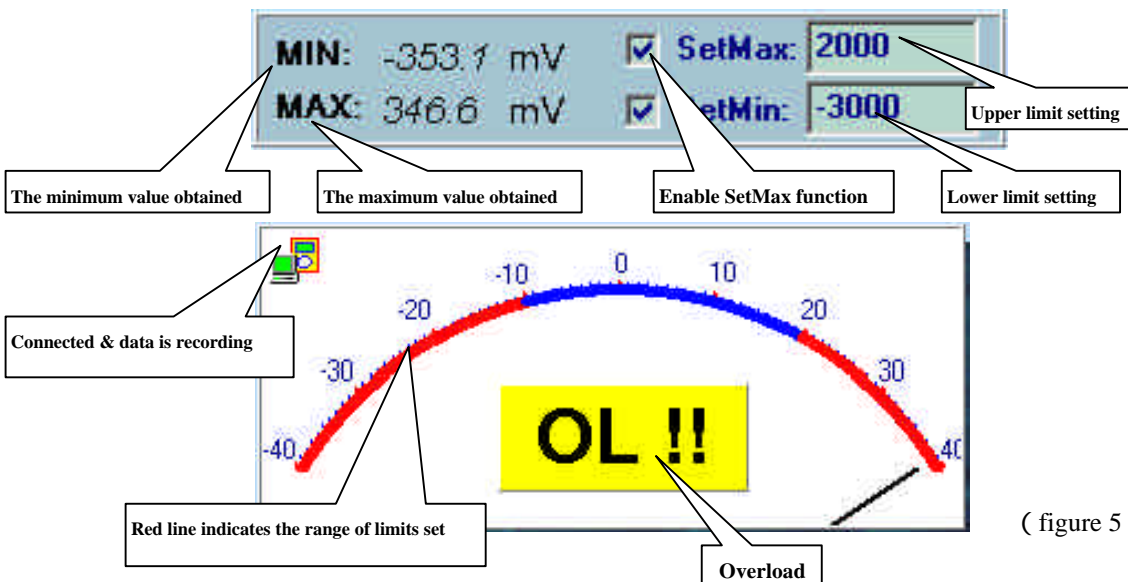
MIN: -353.1 mV
MAX: 346.6 mV
SetMax: 2000
etMin: -3000

Upper limit setting

The minimum value obtained

The maximum value obtained

Enable SetMax function

Lower limit setting

-10 0 10
-20 20
-30 30
-40 40

Connected & data is recording

OL !!

Red line indicates the range of limits set

Overload

( figure 5